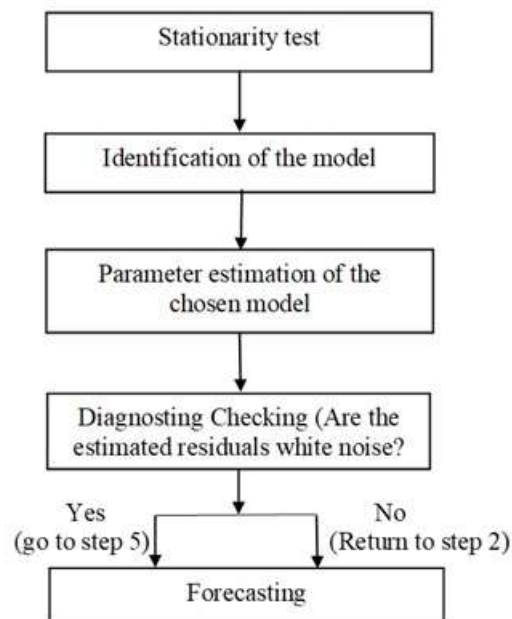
Stationarity test

Identification of the model

Parameter estimation of the chosen model

Diagnosting Checking (Are the estimated residuals white noise?

Yes
(go to step 5)

No
(Return to step 2)

Forecasting